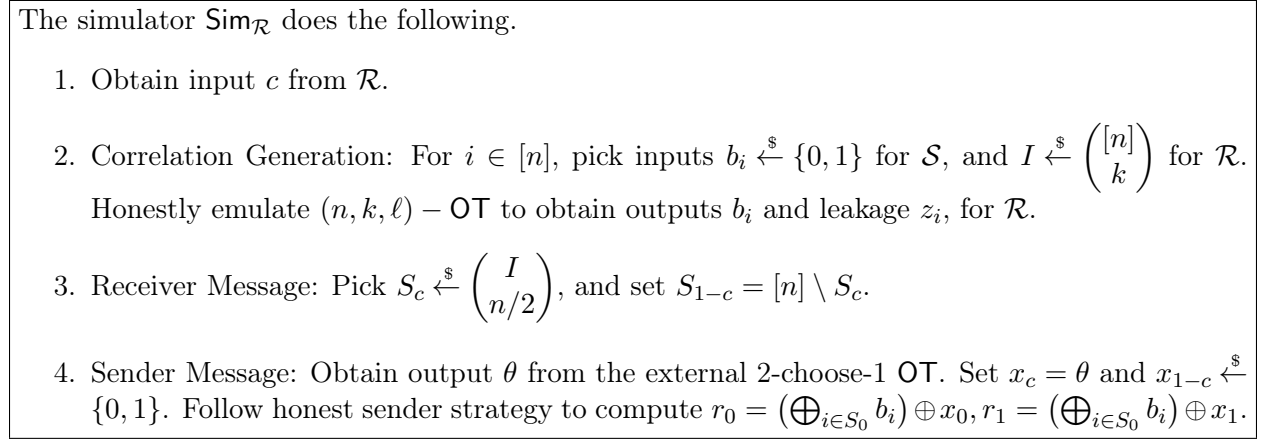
The simulator $\mathsf{Sim}_{\mathcal{R}}$ does the following.

1. Obtain input $c$ from $\mathcal{R}$.

2. Correlation Generation: For $i \in [n]$, pick inputs $b_i \xleftarrow{\$} \{0,1\}$ for $\mathcal{S}$, and $I \xleftarrow{\$} \binom{[n]}{k}$ for $\mathcal{R}$. Honestly emulate $(n,k,\ell)-\mathsf{OT}$ to obtain outputs $b_i$ and leakage $z_i$, for $\mathcal{R}$.

3. Receiver Message: Pick $S_c \xleftarrow{\$} \binom{I}{n/2}$, and set $S_{1-c} = [n] \setminus S_c$.

4. Sender Message: Obtain output $\theta$ from the external 2-choose-1 $\mathsf{OT}$. Set $x_c = \theta$ and $x_{1-c} \xleftarrow{\$} \{0,1\}$. Follow honest sender strategy to compute $r_0 = \left(\bigoplus_{i \in S_0} b_i\right) \oplus x_0, r_1 = \left(\bigoplus_{i \in S_0} b_i\right) \oplus x_1$.